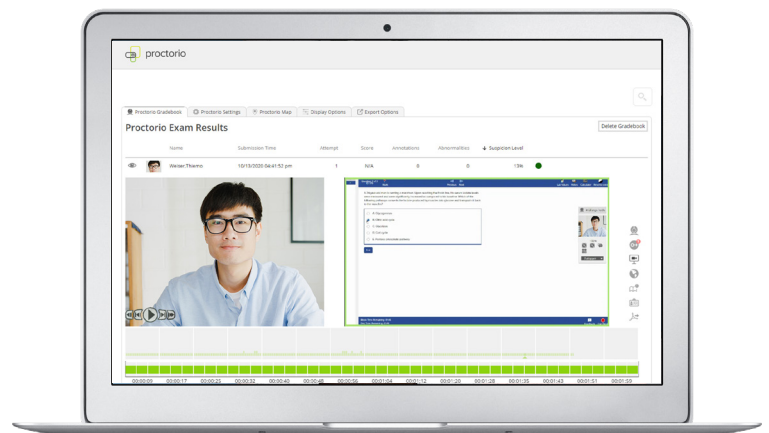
proctorio

Proctorio Gradebook | Proctorio Settings | Proctorio Map | Display Options | Export Options

Proctorio Exam Results

Delete Gradebook

| | Name | Submission Time | Attempt | Score | Annotations | Abnormalities | Suspicion Level |
|---|---|---|---|---|---|---|---|
| | Weber,Thierno | 10/13/2020 04:41:52 pm | 1 | N/A | 6 | 6 | 13% |

00:00:00 00:00:17 00:00:25 00:00:32 00:00:40 00:00:48 00:00:56 00:01:04 00:01:12 00:01:20 00:01:28 00:01:35 00:01:43 00:01:51 00:01:59